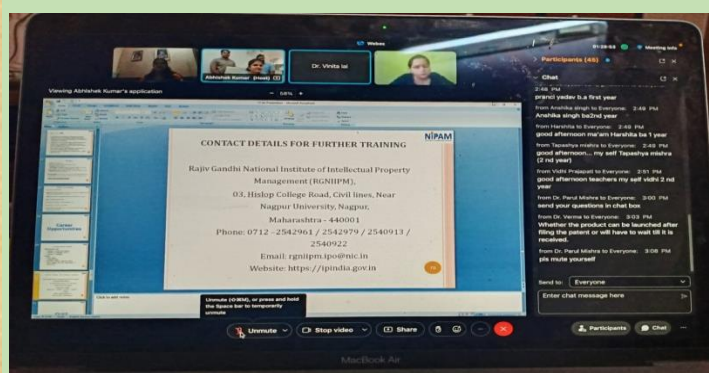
Webex

Abhishek Kumar (Host) (I)

Dr. Vinita lal

Viewing Abhishek Kumar's application

NIPAM

CONTACT DETAILS FOR FURTHER TRAINING

Rajiv Gandhi National Institute of Intellectual Property Management (RGNIIPM), 03, Hislop College Road, Civil lines, Near Nagpur University, Nagpur, Maharashtra - 440001

Phone: 0712 - 2542961 / 2542979 / 2540913 / 2540922

Email: rgniipm.ipo@nic.in

Website: https://ipindia.gov.in

Click to add notes

Unmute (⌘+⇧+M), or press and hold the Space bar to temporarily unmute

Unmute

Stop video

Share

Participants (46)

Chat

pranci yadav b.a first year

from Anshika singh to Everyone: 2:49 PM
Anshika singh ba2nd year

from Harshita to Everyone: 2:49 PM
good afternoon ma'am Harshita ba 1 year

from Tapashya mishra to Everyone: 2:49 PM
good afternoon... my self Tapashya mishra (2 nd year)

from Vidhi Prajapati to Everyone: 2:51 PM
good afternoon teachers my self vidhi 2 nd year

from Dr. Parul Mishra to Everyone: 3:00 PM
send your questions in chat box

from Dr. Verma to Everyone: 3:03 PM
Whether the product can be launched after filing the patent or will have to wait till it is received.

from Dr. Parul Mishra to Everyone: 3:08 PM
pls mute yourself

Send to: Everyone

Enter chat message here

Participants

Chat

MacBook Air